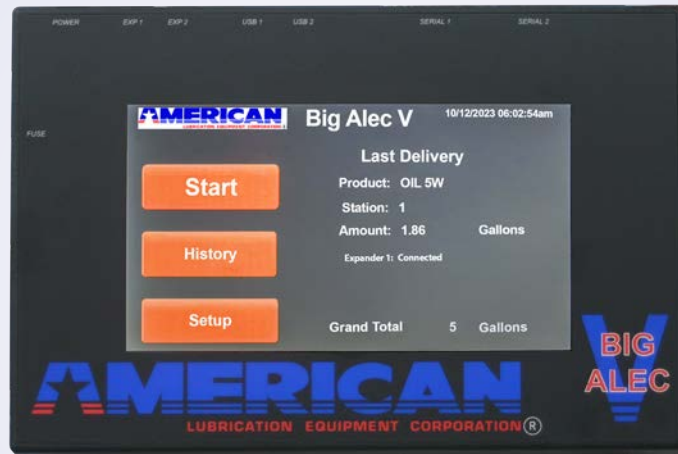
POWER EXP 1 EXP 2 USB 1 USB 2 SERIAL 1 SERIAL 2

FUSE

AMERICAN
LUBRICATION EQUIPMENT CORPORATION

Big Alec V

10/12/2023 06:02:54am

Last Delivery

Start

Product: OIL 5W

Station: 1

Amount: 1.86 Gallons

History

Expander 1: Connected

Setup

Grand Total 5 Gallons

AMERICAN
LUBRICATION EQUIPMENT CORPORATION®

BIG ALEC